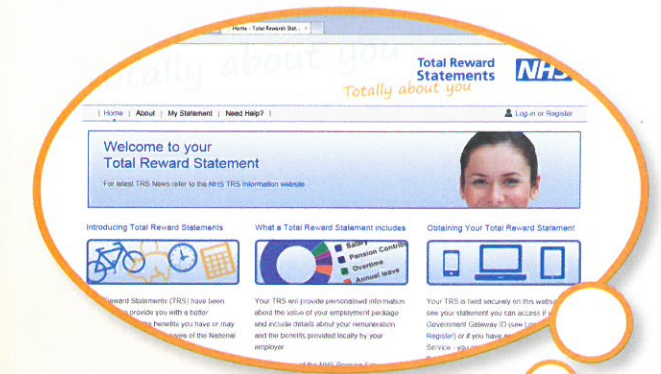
Home - Total Reward Stat...

Totally about you

Total Reward Statements

Totally about you

NHS

| Home | About | My Statement | Need Help? |

Log-in or Register

Welcome to your Total Reward Statement

For latest TRS News refer to the NHS TRS Information website

Introducing Total Reward Statements

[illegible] Reward Statements (TRS) have been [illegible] provide you with a better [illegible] benefits you have or may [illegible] of the National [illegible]

What a Total Reward Statement includes

Salary
Pension Contrib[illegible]
Overtime
Annual leave

Your TRS will provide personalised information about the value of your employment package and include details about your remuneration and the benefits provided locally by your employer

Obtaining Your Total Reward Statement

Your TRS is held securely on this websi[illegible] see your statement you can access it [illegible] Government Gateway ID (see Lo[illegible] Register) or if you have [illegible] Service - you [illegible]